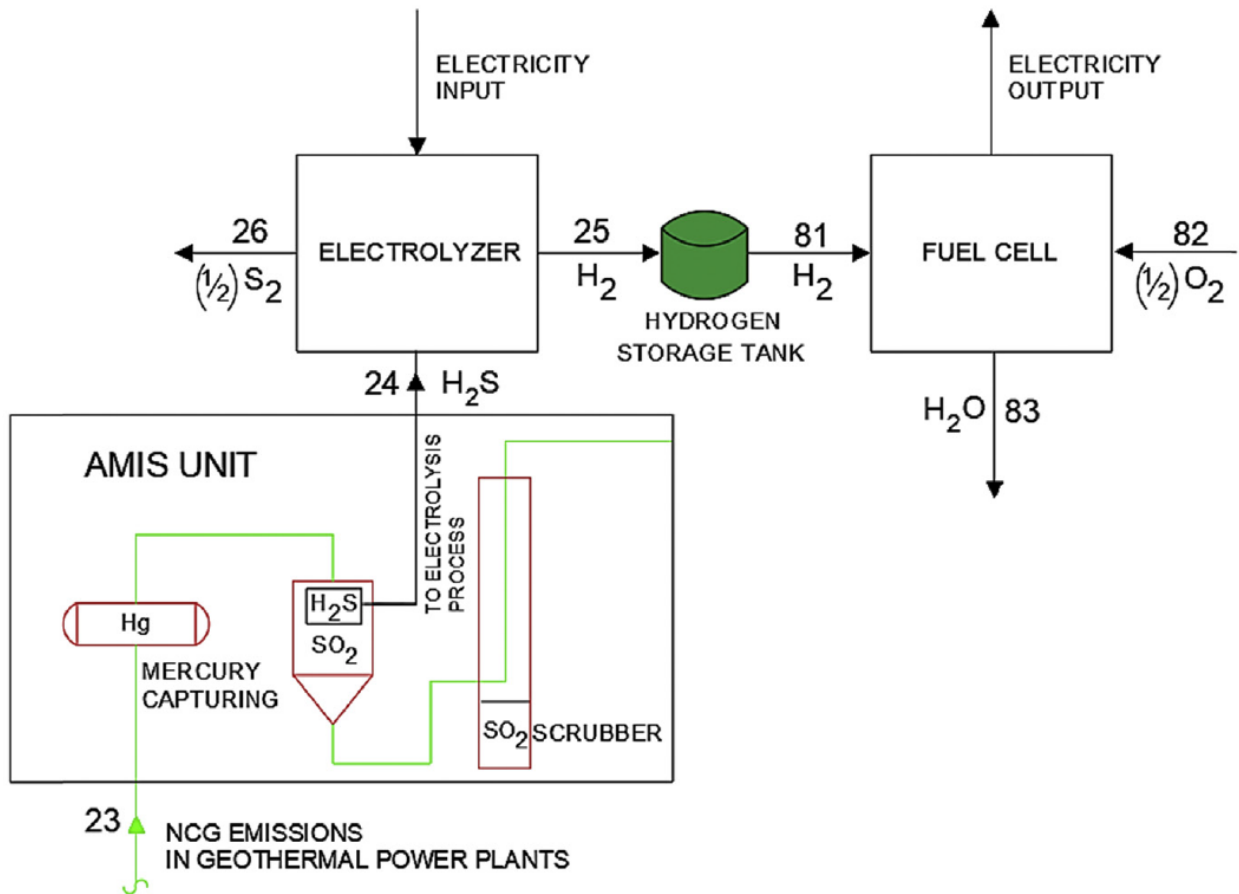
ELECTRICITY INPUT

ELECTRICITY OUTPUT

26

$(\frac{1}{2}) S_2$

ELECTROLYZER

25

$H_2$

HYDROGEN STORAGE TANK

81

$H_2$

FUEL CELL

82

$(\frac{1}{2}) O_2$

24 $H_2S$

$H_2O$ 83

AMIS UNIT

TO ELECTROLYSIS PROCESS

Hg

MERCURY CAPTURING

$H_2S$

$SO_2$

$SO_2$ SCRUBBER

23

NCG EMISSIONS IN GEOTHERMAL POWER PLANTS